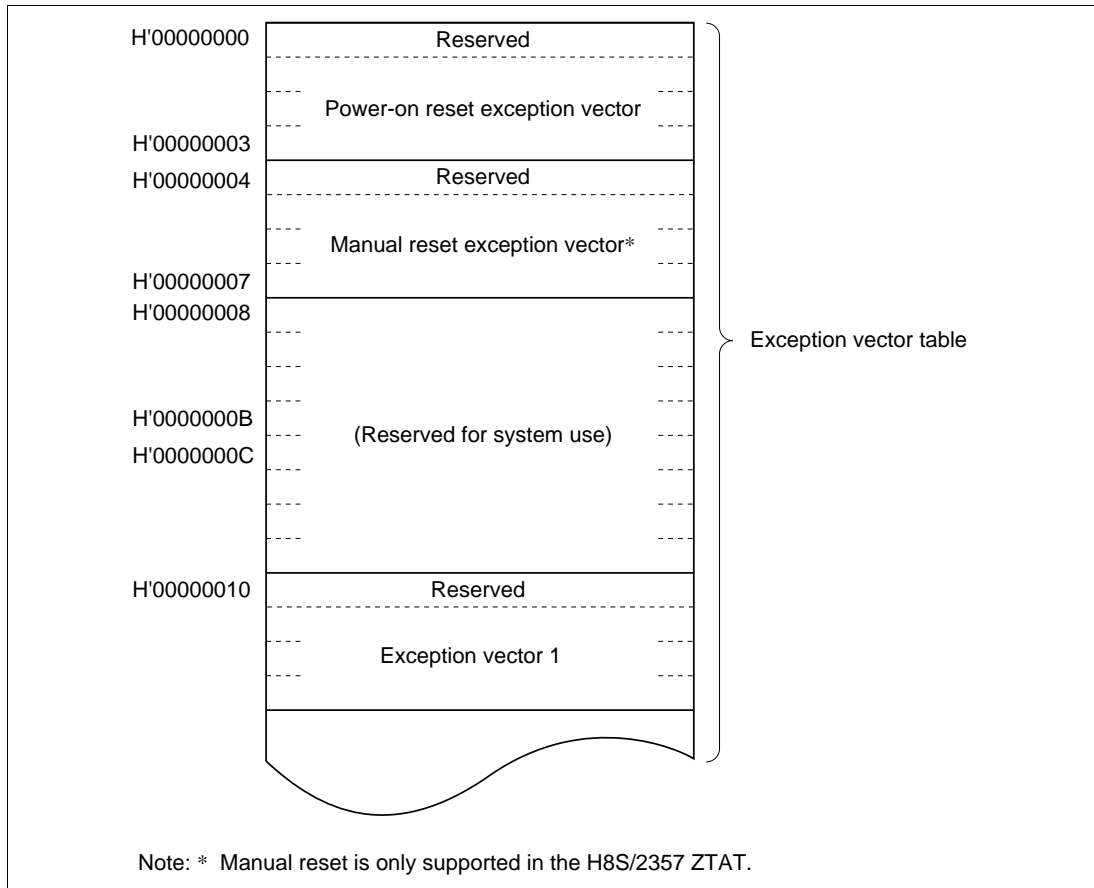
H'00000000
Reserved
Power-on reset exception vector
H'00000003
H'00000004
Reserved
Manual reset exception vector*
H'00000007
H'00000008
H'0000000B
(Reserved for system use)
H'0000000C
H'00000010
Reserved
Exception vector 1

Exception vector table

Note: * Manual reset is only supported in the H8S/2357 ZTAT.